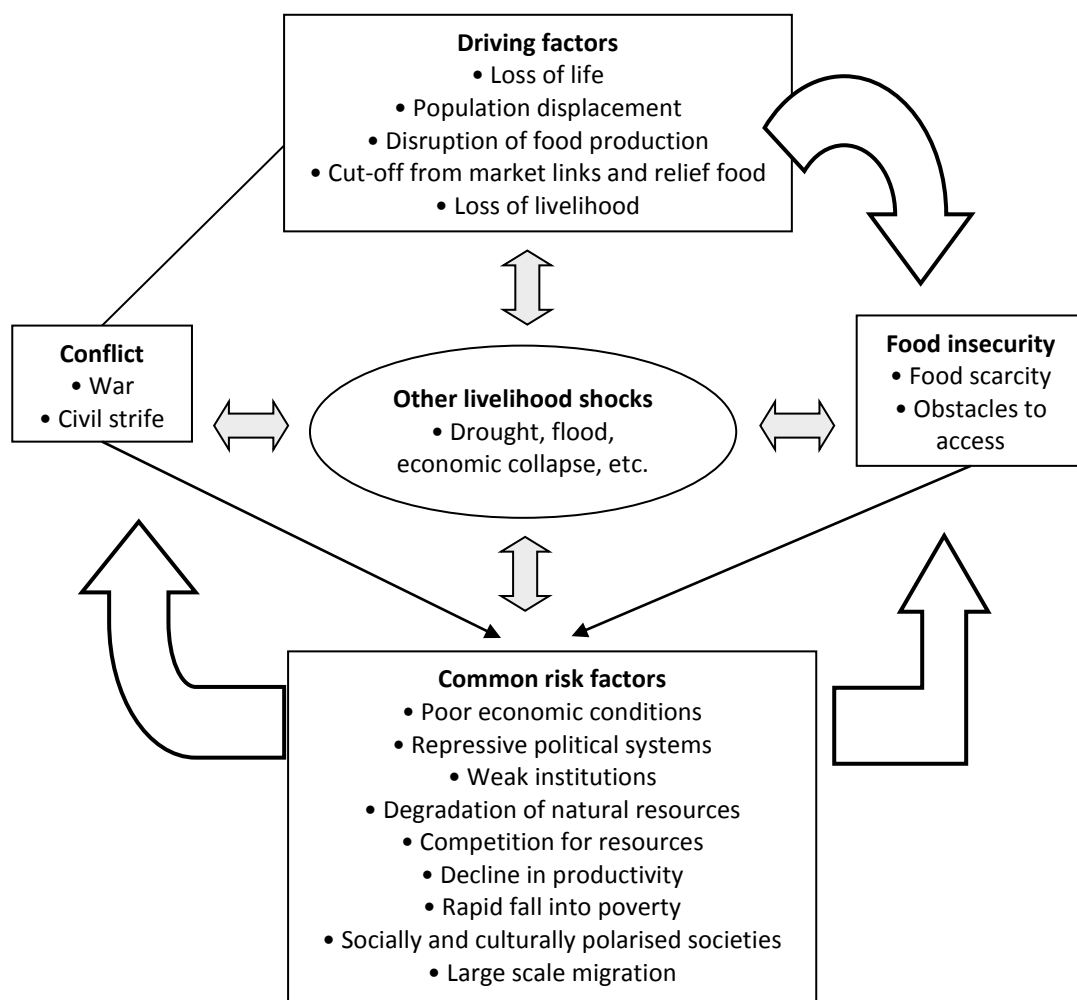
**Driving factors**
• Loss of life
• Population displacement
• Disruption of food production
• Cut-off from market links and relief food
• Loss of livelihood

**Conflict**
• War
• Civil strife

**Other livelihood shocks**
• Drought, flood, economic collapse, etc.

**Food insecurity**
• Food scarcity
• Obstacles to access

**Common risk factors**
• Poor economic conditions
• Repressive political systems
• Weak institutions
• Degradation of natural resources
• Competition for resources
• Decline in productivity
• Rapid fall into poverty
• Socially and culturally polarised societies
• Large scale migration